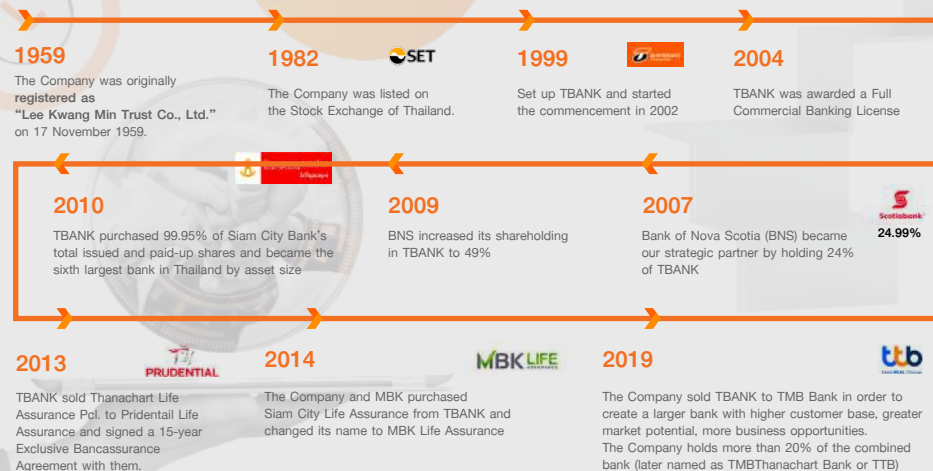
1959

The Company was originally **registered as “Lee Kwang Min Trust Co., Ltd.”** on 17 November 1959.

1982

SET

The Company was listed on the Stock Exchange of Thailand.

1999

Set up TBANK and started the commencement in 2002

2004

TBANK was awarded a Full Commercial Banking License

2010

TBANK purchased 99.95% of Siam City Bank’s total issued and paid-up shares and became the sixth largest bank in Thailand by asset size

2009

BNS increased its shareholding in TBANK to 49%

2007

Bank of Nova Scotia (BNS) became our strategic partner by holding 24% of TBANK

Scotiabank

24.99%

2013

PRUDENTIAL

TBANK sold Thanachart Life Assurance Pcl. to Pridentail Life Assurance and signed a 15-year Exclusive Bancassurance Agreement with them.

2014

MBK LIFE

The Company and MBK purchased Siam City Life Assurance from TBANK and changed its name to MBK Life Assurance

2019

ttb

The Company sold TBANK to TMB Bank in order to create a larger bank with higher customer base, greater market potential, more business opportunities.

The Company holds more than 20% of the combined bank (later named as TMBThanachart Bank or TTB)